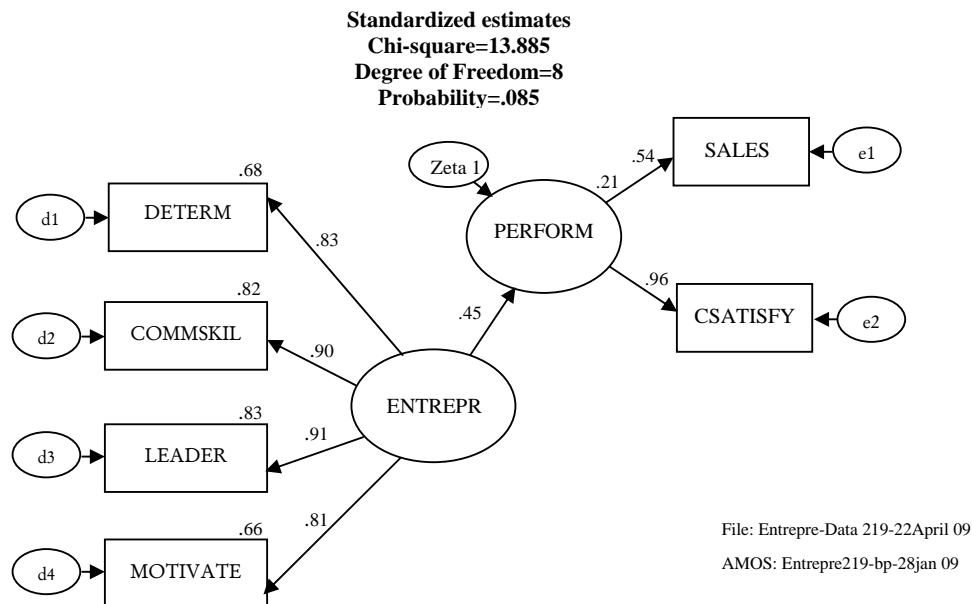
Standardized estimates
Chi-square=13.885
Degree of Freedom=8
Probability=.085

Zeta 1
.21
PERFORM
.54
SALES
e1
.96
CSATISFY
e2

.68
d1
DETERM
.83

.82
d2
COMMSKIL
.90

.45

ENTREPR

.83
d3
LEADER
.91

.66
.81
d4
MOTIVATE

File: Entrepre-Data 219-22April 09
AMOS: Entrepre219-bp-28jan 09